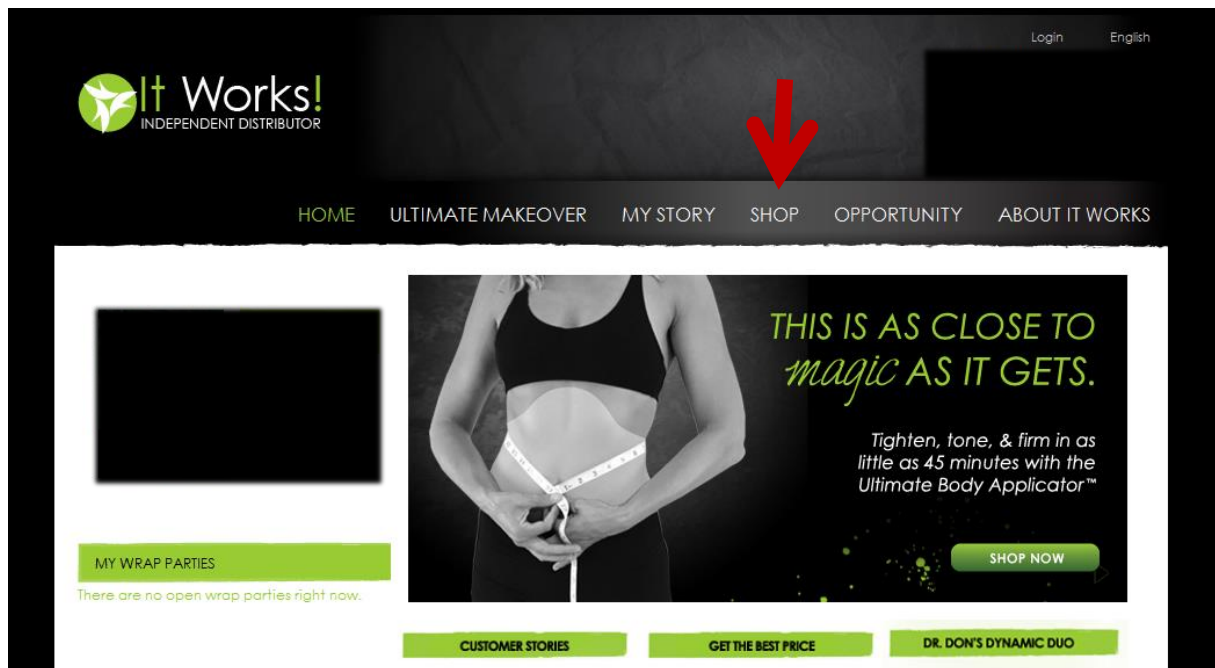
Login English

It Works!
INDEPENDENT DISTRIBUTOR

HOME ULTIMATE MAKEOVER MY STORY SHOP OPPORTUNITY ABOUT IT WORKS

THIS IS AS CLOSE TO magic AS IT GETS.

Tighten, tone, & firm in as little as 45 minutes with the Ultimate Body Applicator™

SHOP NOW

MY WRAP PARTIES

There are no open wrap parties right now.

CUSTOMER STORIES GET THE BEST PRICE DR. DON'S DYNAMIC DUO